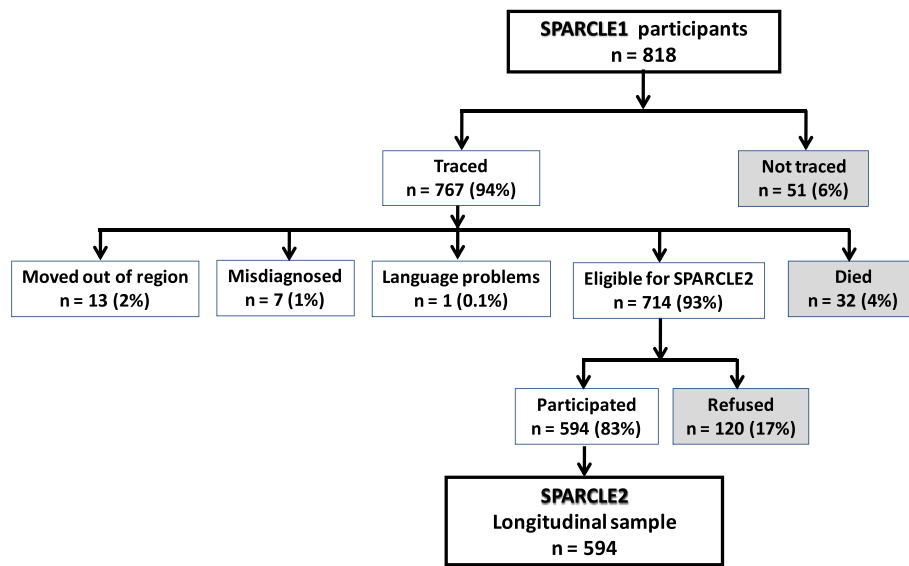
SPARCLE1 participants
n = 818

Traced
n = 767 (94%)

Not traced
n = 51 (6%)

Moved out of region
n = 13 (2%)

Misdiagnosed
n = 7 (1%)

Language problems
n = 1 (0.1%)

Eligible for SPARCLE2
n = 714 (93%)

Died
n = 32 (4%)

Participated
n = 594 (83%)

Refused
n = 120 (17%)

SPARCLE2
Longitudinal sample
n = 594